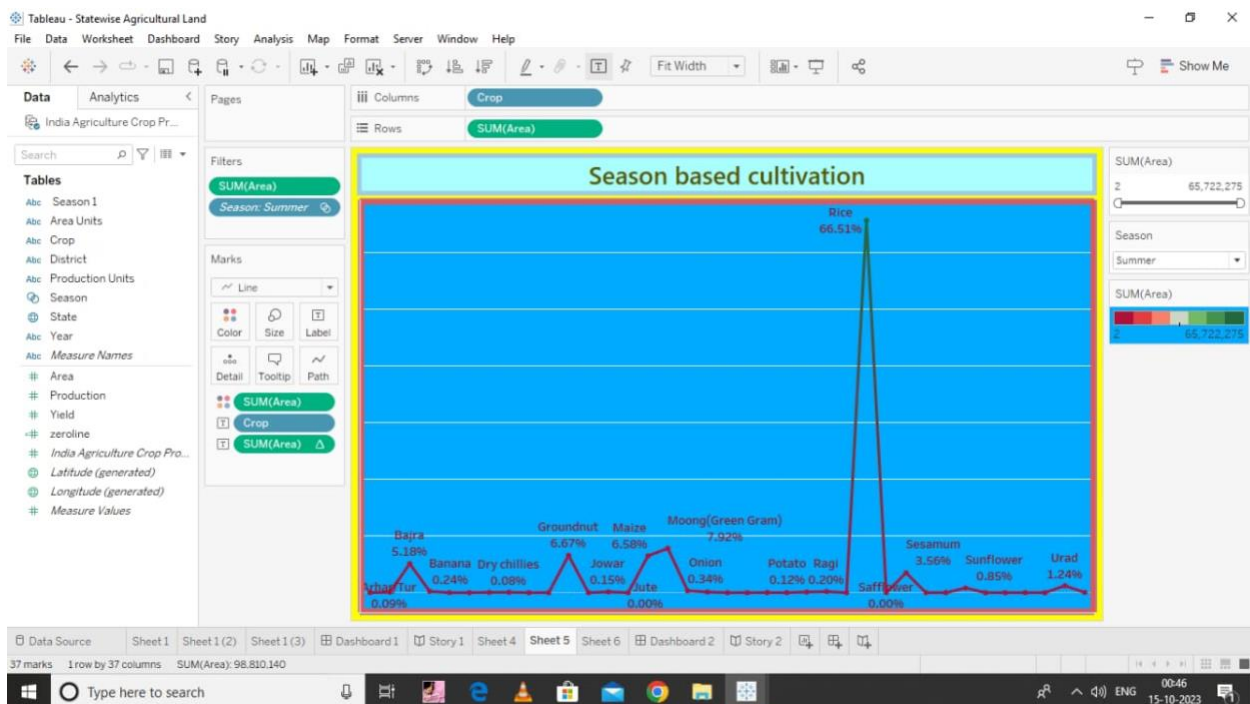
Tableau - Statewise Agricultural Land

File Data Worksheet Dashboard Story Analysis Map Format Server Window Help

Fit Width

Show Me

Data Analytics

India Agriculture Crop Pr...

Search

Tables

Season 1
Area Units
Crop
District
Production Units
Season
State
Year
Measure Names
Area
Production
Yield
zeroline
India Agriculture Crop Pro...
Latitude (generated)
Longitude (generated)
Measure Values

Pages

Columns Crop

Rows SUM(Area)

Filters

SUM(Area)
Season: Summer

Marks

Line

Color Size Label
Detail Tooltip Path

SUM(Area)
Crop
SUM(Area) Δ

Season based cultivation

Rice 66.51%

Arhar/Tur 0.09%
Bajra 5.18%
Banana 0.24%
Dry chillies 0.08%
Groundnut 6.67%
Jowar 0.15%
Maize 6.58%
Jute 0.00%
Moong(Green Gram) 7.92%
Onion 0.34%
Potato 0.12%
Ragi 0.20%
Safflower 0.00%
Sesamum 3.56%
Sunflower 0.85%
Urad 1.24%

SUM(Area)
2 65,722,275

Season
Summer

SUM(Area)
2 65,722,275

Data Source Sheet 1 Sheet 1 (2) Sheet 1 (3) Dashboard 1 Story 1 Sheet 4 Sheet 5 Sheet 6 Dashboard 2 Story 2

37 marks 1 row by 37 columns SUM(Area): 98,810,140

Type here to search

ENG 00:46 15-10-2023